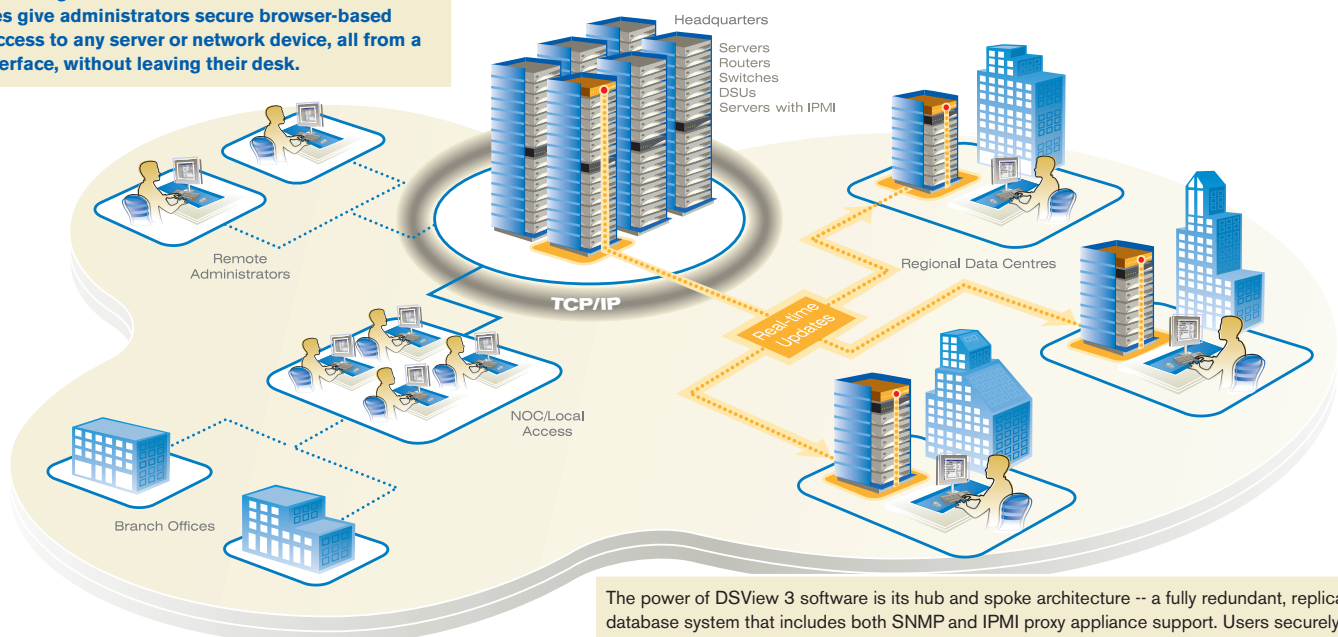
es give administrators secure browser-based ccess to any server or network device, all from a erface, without leaving their desk.

Headquarters

Servers
Routers
Switches
DSUs
Servers with IPMI

Remote Administrators

TCP/IP

Regional Data Centres

Real-time Updates

NOC/Local Access

Branch Offices

The power of DSView 3 software is its hub and spoke architecture -- a fully redundant, replica database system that includes both SNMP and IPMI proxy appliance support. Users securely